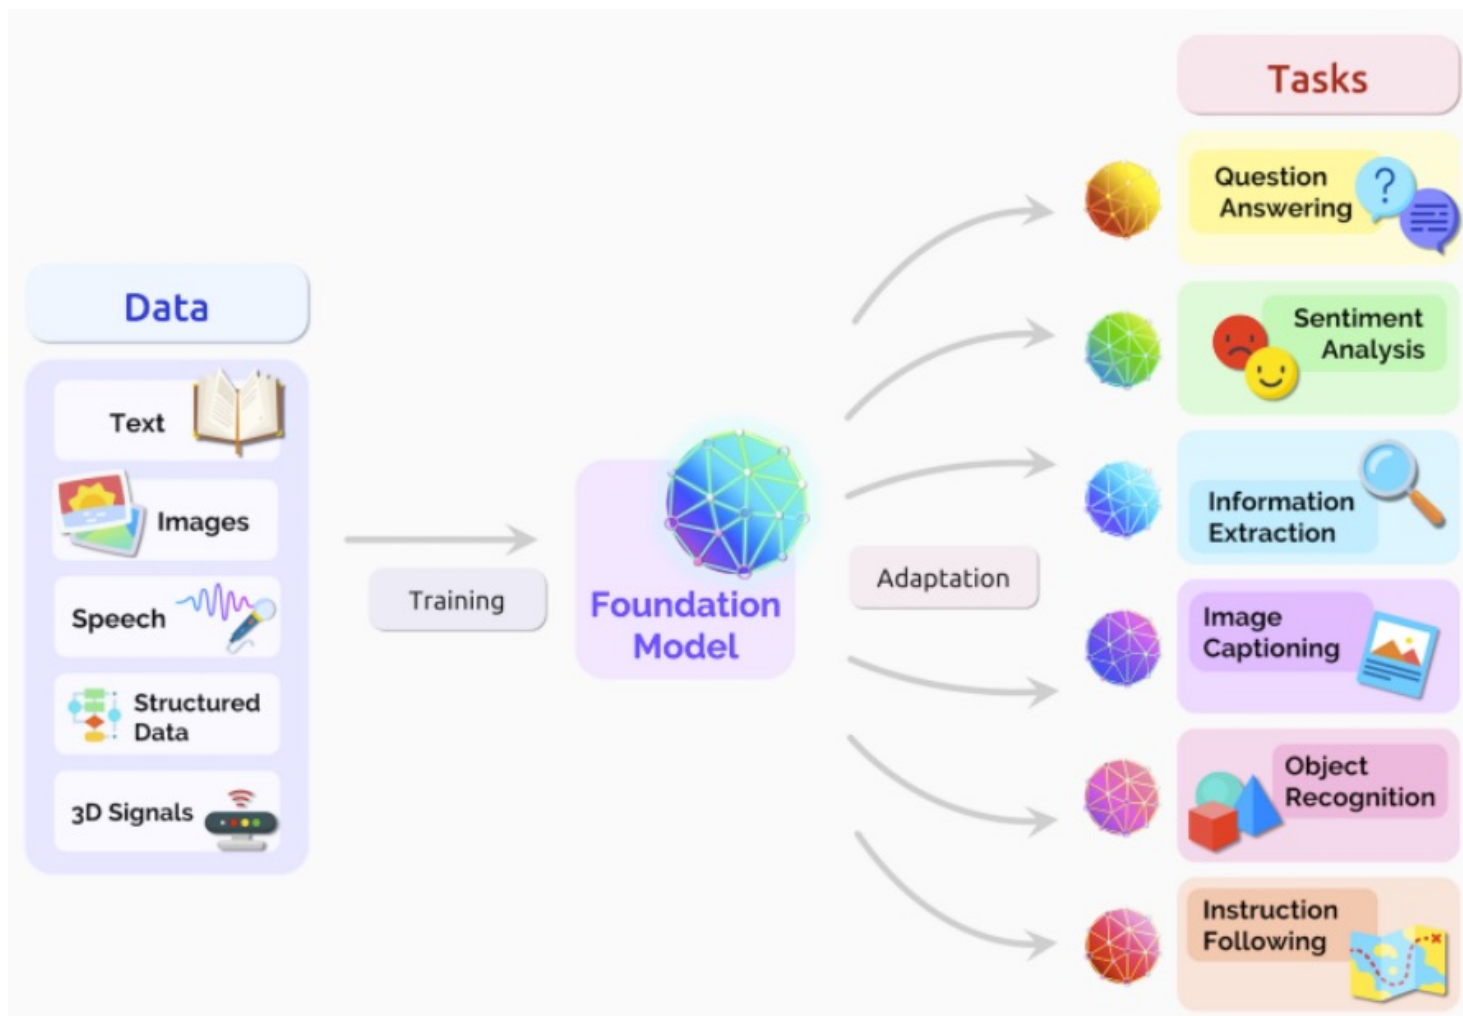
Data

Text

Images

Speech

Structured Data

3D Signals

Training

Foundation Model

Adaptation

Tasks

Question Answering

Sentiment Analysis

Information Extraction

Image Captioning

Object Recognition

Instruction Following